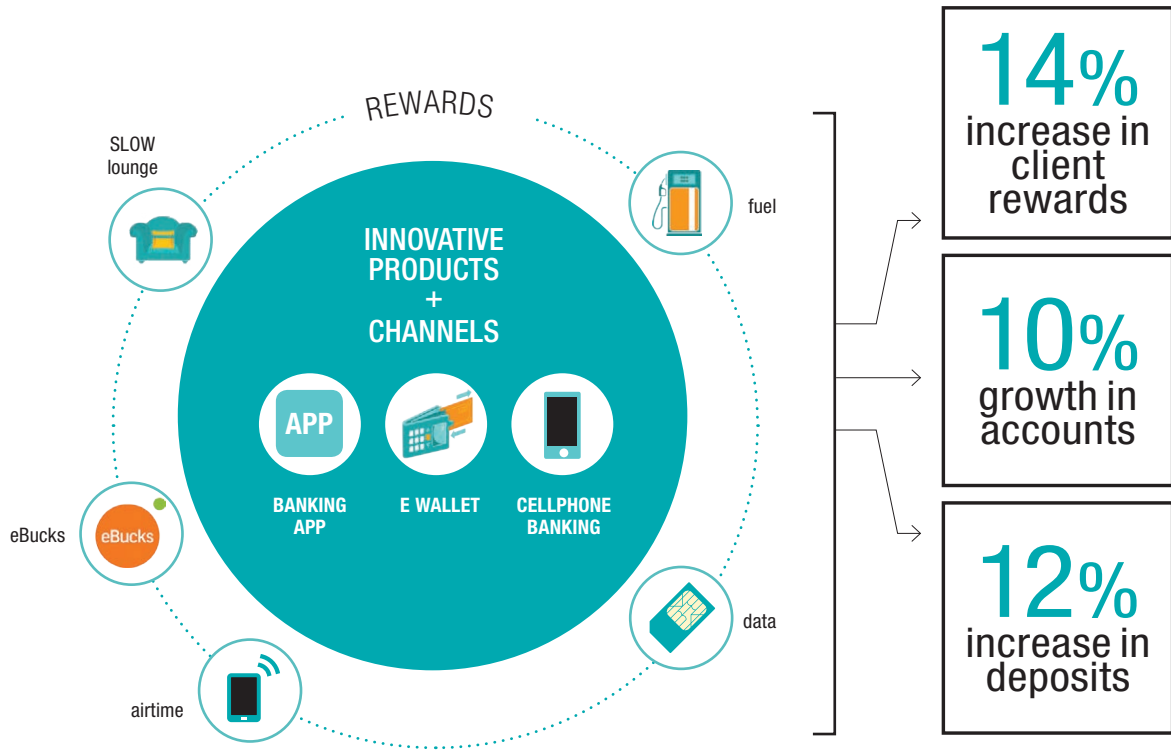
REWARDS

SLOW lounge

fuel

INNOVATIVE PRODUCTS + CHANNELS

APP

BANKING APP

E WALLET

CELLPHONE BANKING

eBucks

eBucks

data

airtime

14% increase in client rewards

10% growth in accounts

12% increase in deposits